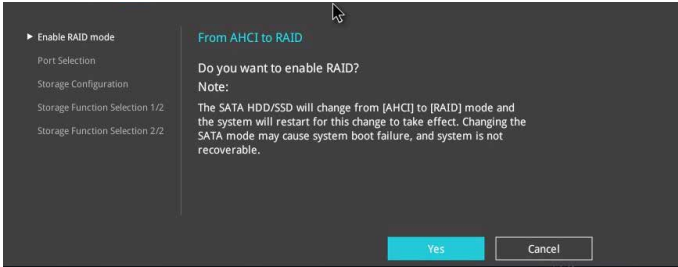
► Enable RAID mode
Port Selection
Storage Configuration
Storage Function Selection 1/2
Storage Function Selection 2/2

From AHCI to RAID

Do you want to enable RAID?
Note:
The SATA HDD/SSD will change from [AHCI] to [RAID] mode and the system will restart for this change to take effect. Changing the SATA mode may cause system boot failure, and system is not recoverable.

Yes
Cancel